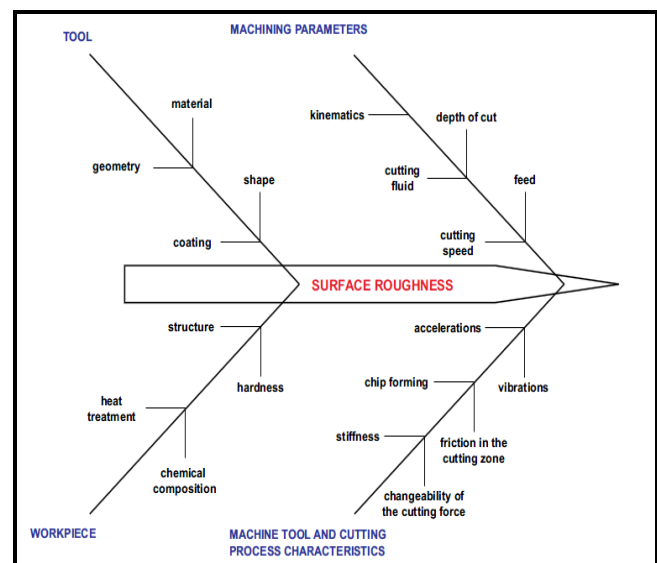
TOOL

MACHINING PARAMETERS

material

geometry

shape

coating

kinematics

depth of cut

cutting fluid

feed

cutting speed

SURFACE ROUGHNESS

structure

hardness

heat treatment

chemical composition

accelerations

chip forming

vibrations

stiffness

friction in the cutting zone

changeability of the cutting force

WORKPIECE

MACHINE TOOL AND CUTTING PROCESS CHARACTERISTICS